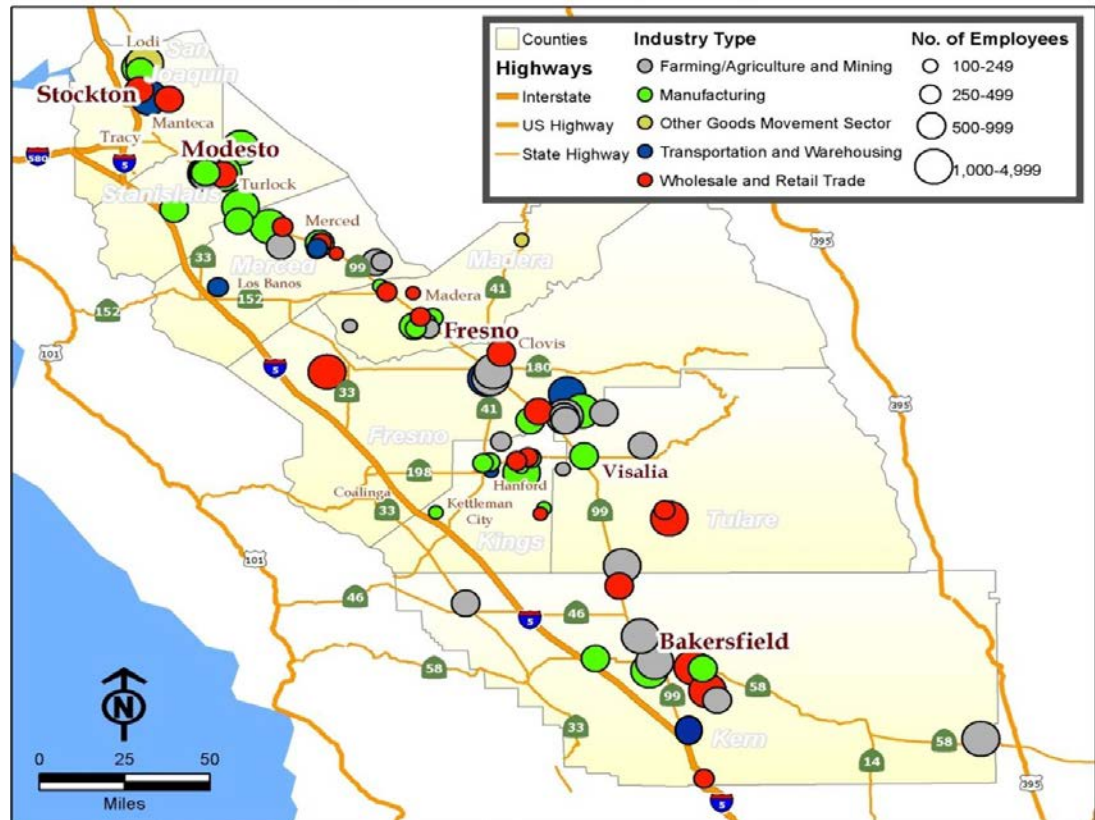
Counties

Highways

Interstate

US Highway

State Highway

Industry Type

Farming/Agriculture and Mining

Manufacturing

Other Goods Movement Sector

Transportation and Warehousing

Wholesale and Retail Trade

No. of Employees

100-249

250-499

500-999

1,000-4,999

Lodi

San Joaquin

Stockton

Manteca

Tracy

580

5

Modesto

Turlock

Stanislaus

Merced

33

Merced

99

Madera

Los Banos

152

Madera

41

152

101

Fresno

Clovis

5

180

33

395

41

Fresno

198

Visalia

Hanford

Coalinga

Kettleman City

33

99

Tulare

Kings

101

46

5

46

Bakersfield

58

58

99

33

Kern

58

14

395

5

N

0 25 50

Miles